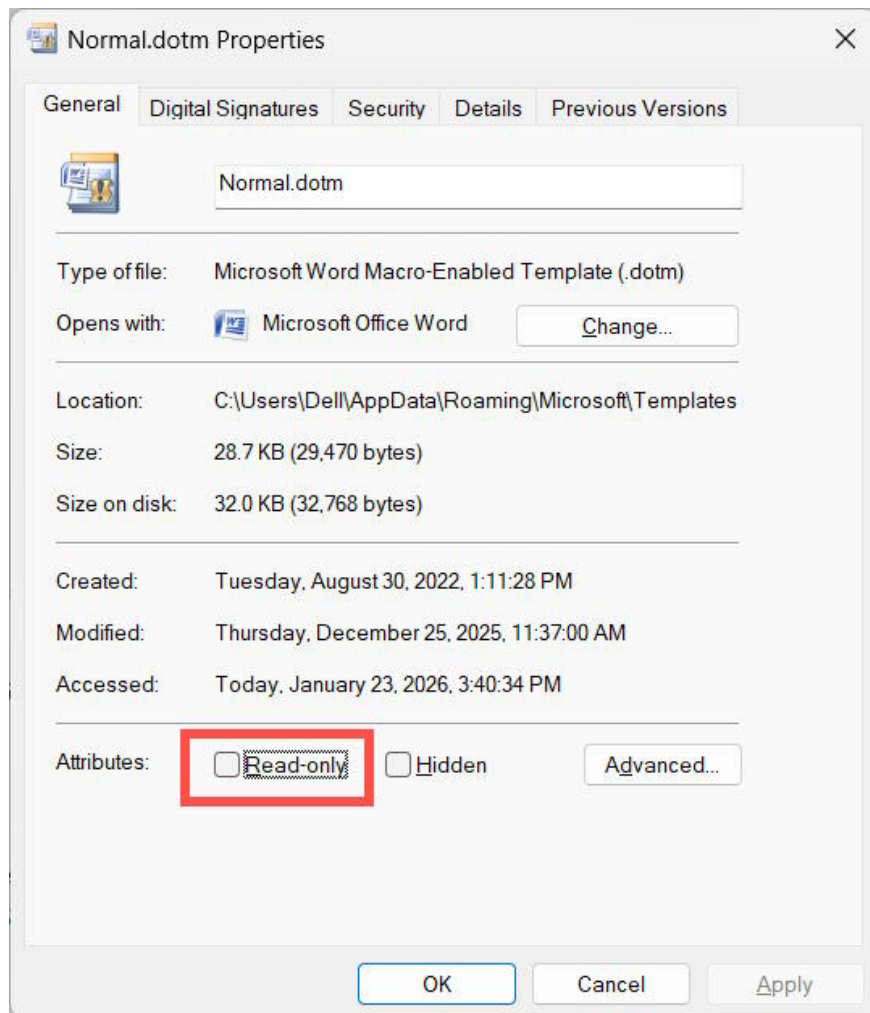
Normal.dotm Properties

General | Digital Signatures | Security | Details | Previous Versions

Normal.dotm

Type of file: Microsoft Word Macro-Enabled Template (.dotm)

Opens with: Microsoft Office Word | Change...

Location: C:\Users\Dell\AppData\Roaming\Microsoft\Templates

Size: 28.7 KB (29,470 bytes)

Size on disk: 32.0 KB (32,768 bytes)

Created: Tuesday, August 30, 2022, 1:11:28 PM

Modified: Thursday, December 25, 2025, 11:37:00 AM

Accessed: Today, January 23, 2026, 3:40:34 PM

Attributes: Read-only Hidden Advanced...

OK | Cancel | Apply